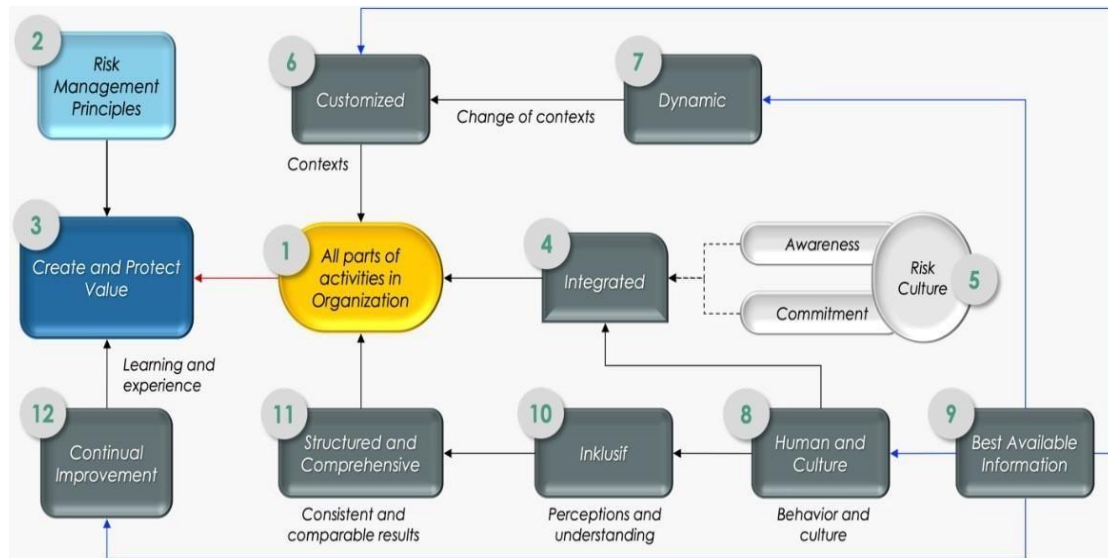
2
Risk Management Principles

6
Customized

7
Dynamic

Change of contexts

Contexts

3
Create and Protect Value

1
All parts of activities in Organization

4
Integrated

Awareness

Risk Culture

5

Commitment

Learning and experience

12
Continual Improvement

11
Structured and Comprehensive

10
Inklusif

8
Human and Culture

9
Best Available Information

Consistent and comparable results

Perceptions and understanding

Behavior and culture